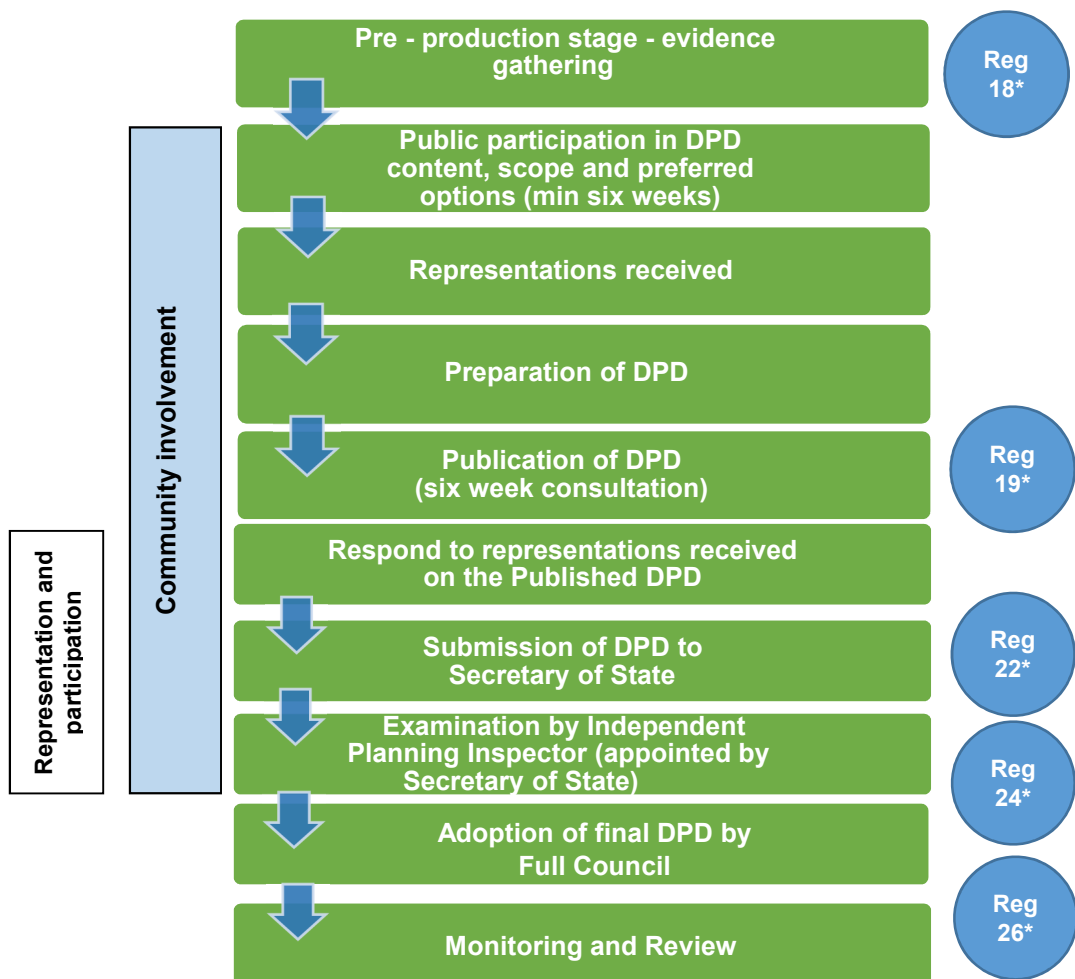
Representation and participation

Community involvement

Pre - production stage - evidence gathering

Reg 18*

Public participation in DPD content, scope and preferred options (min six weeks)

Representations received

Preparation of DPD

Publication of DPD (six week consultation)

Reg 19*

Respond to representations received on the Published DPD

Submission of DPD to Secretary of State

Reg 22*

Examination by Independent Planning Inspector (appointed by Secretary of State)

Reg 24*

Adoption of final DPD by Full Council

Monitoring and Review

Reg 26*